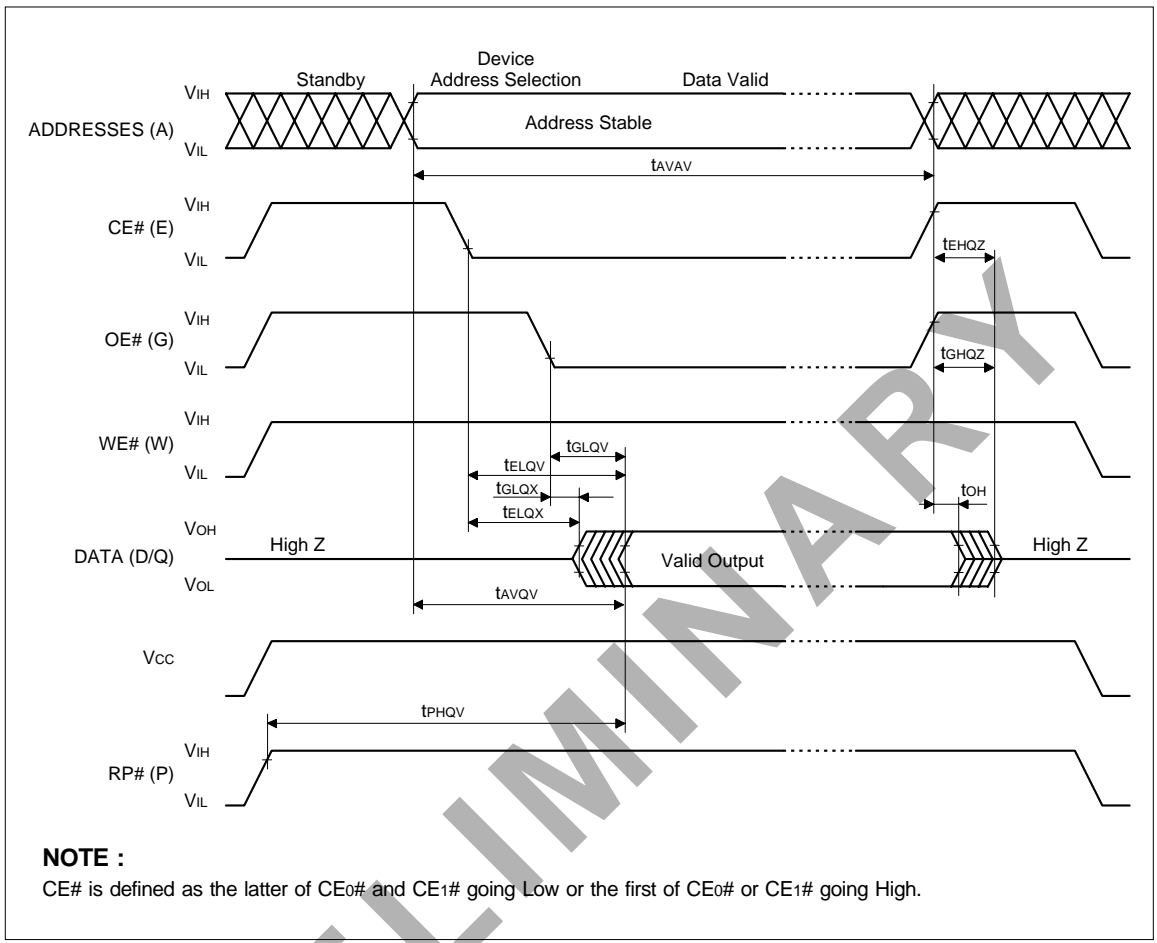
Standby

Device Address Selection

Data Valid

$V_{IH}$

ADDRESSES (A)

Address Stable

$V_{IL}$

$t_{AVAV}$

$V_{IH}$

CE# (E)

$V_{IL}$

$t_{EHQZ}$

$V_{IH}$

OE# (G)

$V_{IL}$

$t_{GHQZ}$

$V_{IH}$

WE# (W)

$V_{IL}$

$t_{GLQV}$

$t_{ELQV}$

$t_{GLQX}$

$t_{ELQX}$

$t_{OH}$

$V_{OH}$

DATA (D/Q)

High Z

Valid Output

High Z

$V_{OL}$

$t_{AVQV}$

$V_{CC}$

$t_{PHQV}$

$V_{IH}$

RP# (P)

$V_{IL}$

PRELIMINARY

**NOTE :**

CE# is defined as the latter of $CE_0$# and $CE_1$# going Low or the first of $CE_0$# or $CE_1$# going High.